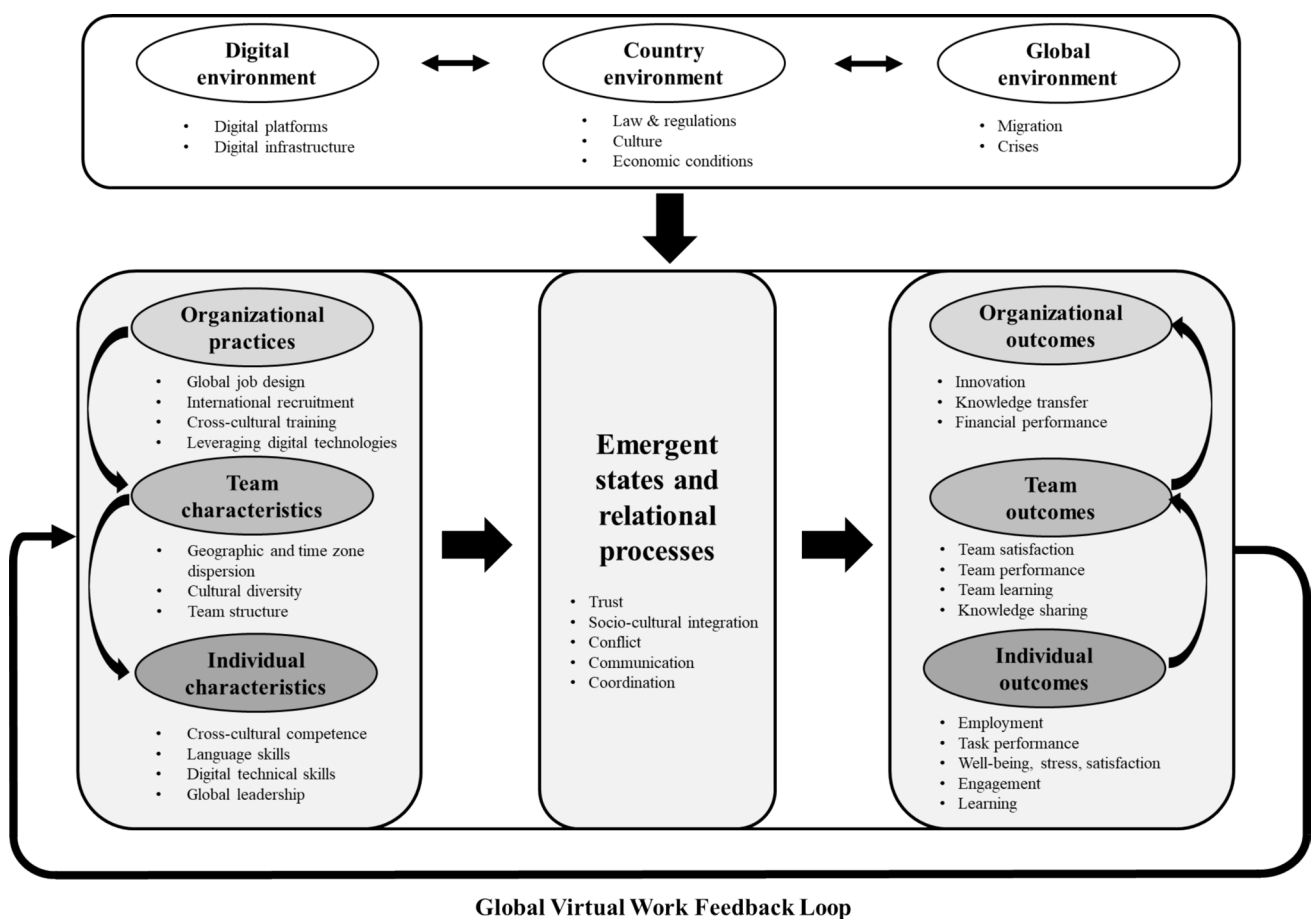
Digital environment

- Digital platforms
- Digital infrastructure

Country environment

- Law & regulations
- Culture
- Economic conditions

Global environment

- Migration
- Crises

Organizational practices

- Global job design
- International recruitment
- Cross-cultural training
- Leveraging digital technologies

Team characteristics

- Geographic and time zone dispersion
- Cultural diversity
- Team structure

Individual characteristics

- Cross-cultural competence
- Language skills
- Digital technical skills
- Global leadership

Emergent states and relational processes

- Trust
- Socio-cultural integration
- Conflict
- Communication
- Coordination

Organizational outcomes

- Innovation
- Knowledge transfer
- Financial performance

Team outcomes

- Team satisfaction
- Team performance
- Team learning
- Knowledge sharing

Individual outcomes

- Employment
- Task performance
- Well-being, stress, satisfaction
- Engagement
- Learning

Global Virtual Work Feedback Loop